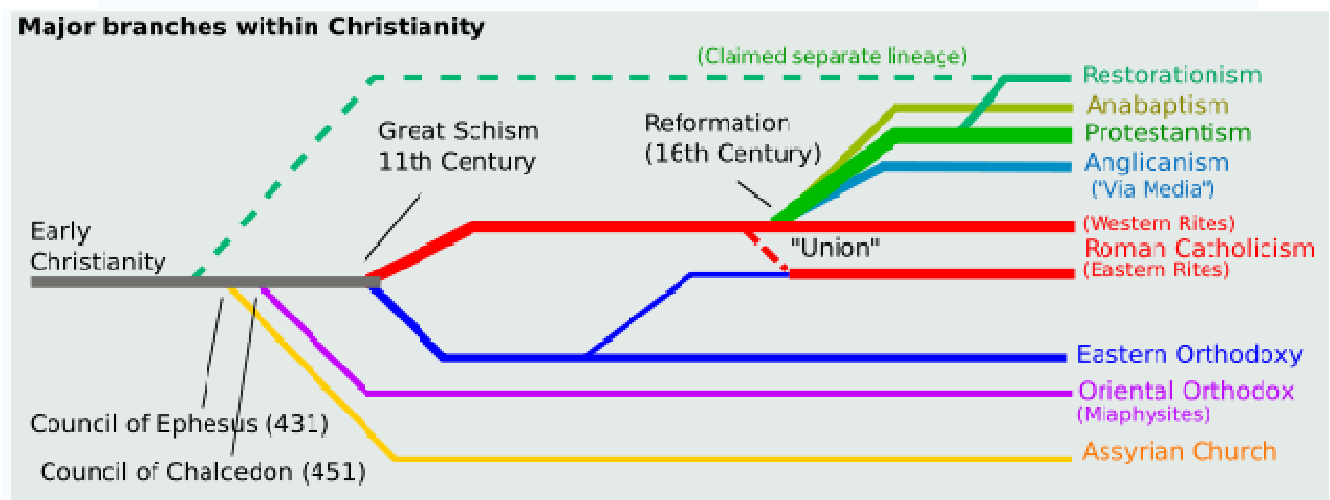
Major branches within Christianity

(Claimed separate lineage)

Restorationism
Anabaptism
Protestantism
Anglicanism
("Via Media")

Great Schism
11th Century

Reformation
(16th Century)

Early
Christianity

(Western Rites)
Roman Catholicism
"Union"
(Eastern Rites)

Eastern Orthodoxy

Oriental Orthodox
(Miaphysites)

Council of Ephesus (431)

Assyrian Church

Council of Chalcedon (451)